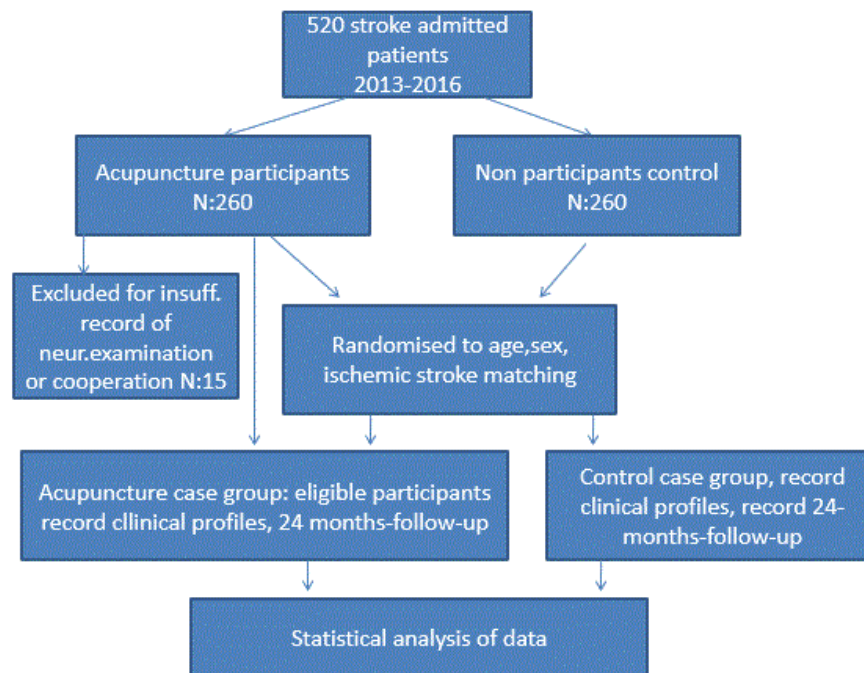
520 stroke admitted patients 2013-2016

Acupuncture participants N:260

Non participants control N:260

Excluded for insuff. record of neur.examination or cooperation N:15

Randomised to age,sex, ischemic stroke matching

Acupuncture case group: eligible participants record cllinical profiles, 24 months-follow-up

Control case group, record clinical profiles, record 24-months-follow-up

Statistical analysis of data